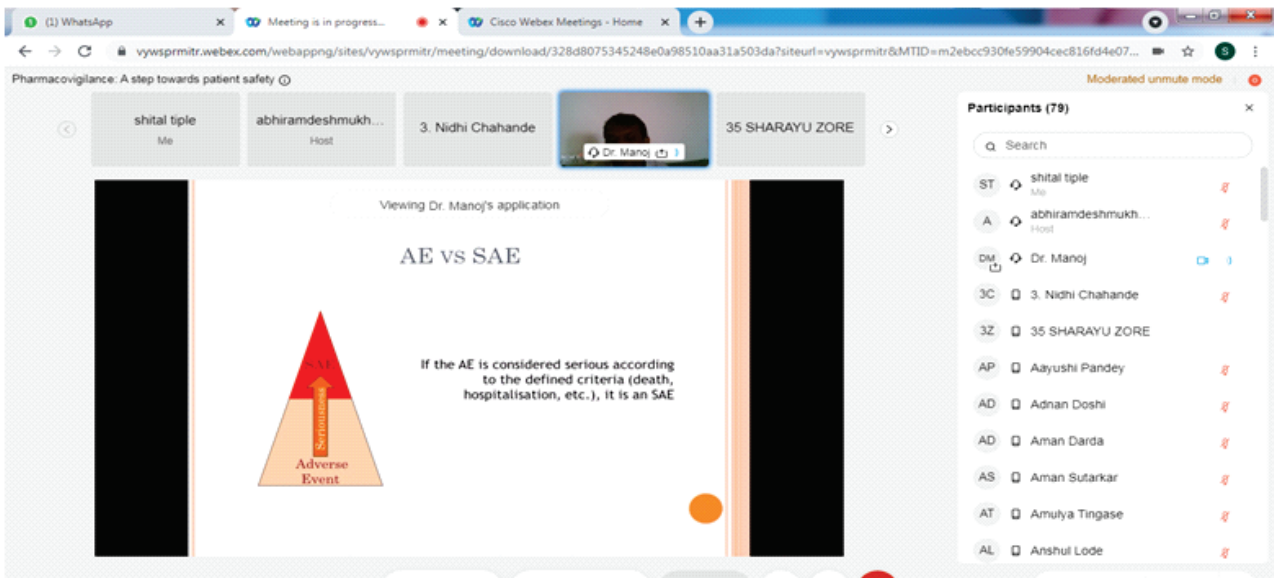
(1) WhatsApp ×
Meeting is in progress... ×
Cisco Webex Meetings - Home ×
+

vywsprmitr.webex.com/webappng/sites/vywsprmitr/meeting/download/328d8075345248e0a98510aa31a503da?siteurl=vywsprmitr&MTID=m2ebcc930fe59904cec816fd4e07...

Pharmacovigilance: A step towards patient safety

Moderated unmute mode

shital tiple
Me

abhiramdeshmukh...
Host

3. Nidhi Chahande

Dr. Manoj

35 SHARAYU ZORE

Viewing Dr. Manoj's application

AE vs SAE

SAE

Seriousness

Adverse Event

If the AE is considered serious according to the defined criteria (death, hospitalisation, etc.), it is an SAE

Participants (79)

Search

ST shital tiple
Me

A abhiramdeshmukh...
Host

DM Dr. Manoj

3C 3. Nidhi Chahande

3Z 35 SHARAYU ZORE

AP Aayushi Pandey

AD Adnan Doshi

AD Aman Darda

AS Aman Sutarkar

AT Amulya Tingase

AL Anshul Lode